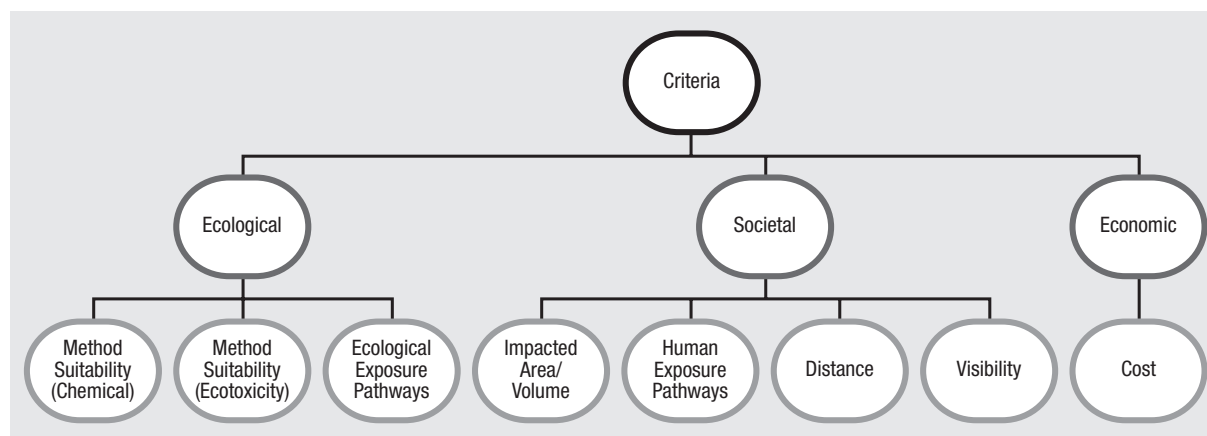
Criteria

Ecological

Societal

Economic

Method Suitability (Chemical)

Method Suitability (Ecotoxicity)

Ecological Exposure Pathways

Impacted Area/ Volume

Human Exposure Pathways

Distance

Visibility

Cost